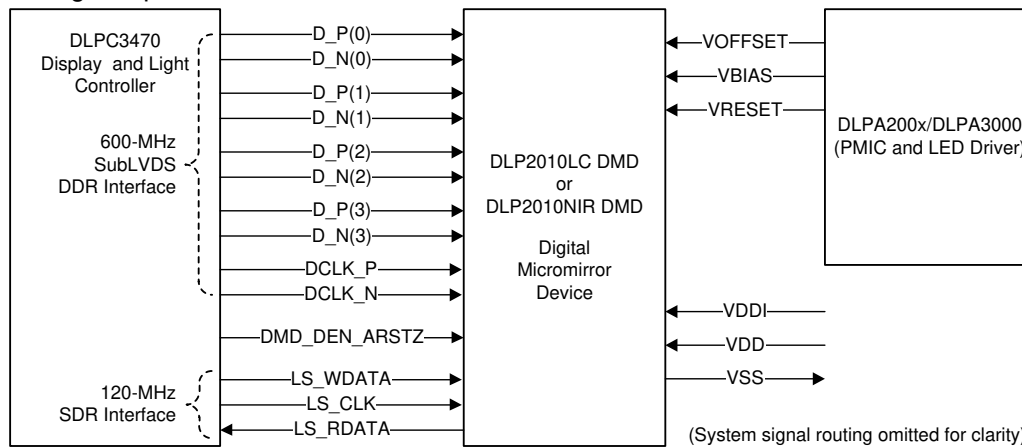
DLPC3470
Display and Light
Controller

600-MHz
SubLVDS
DDR Interface

120-MHz
SDR Interface

D_P(0)
D_N(0)
D_P(1)
D_N(1)
D_P(2)
D_N(2)
D_P(3)
D_N(3)
DCLK_P
DCLK_N
DMD_DEN_ARSTZ
LS_WDATA
LS_CLK
LS_RDATA

DLP2010LC DMD
or
DLP2010NIR DMD

Digital
Micromirror
Device

VOFFSET
VBIAS
VRESET

DLPA200x/DLPA3000
(PMIC and LED Driver)

VDDI
VDD
VSS

(System signal routing omitted for clarity)